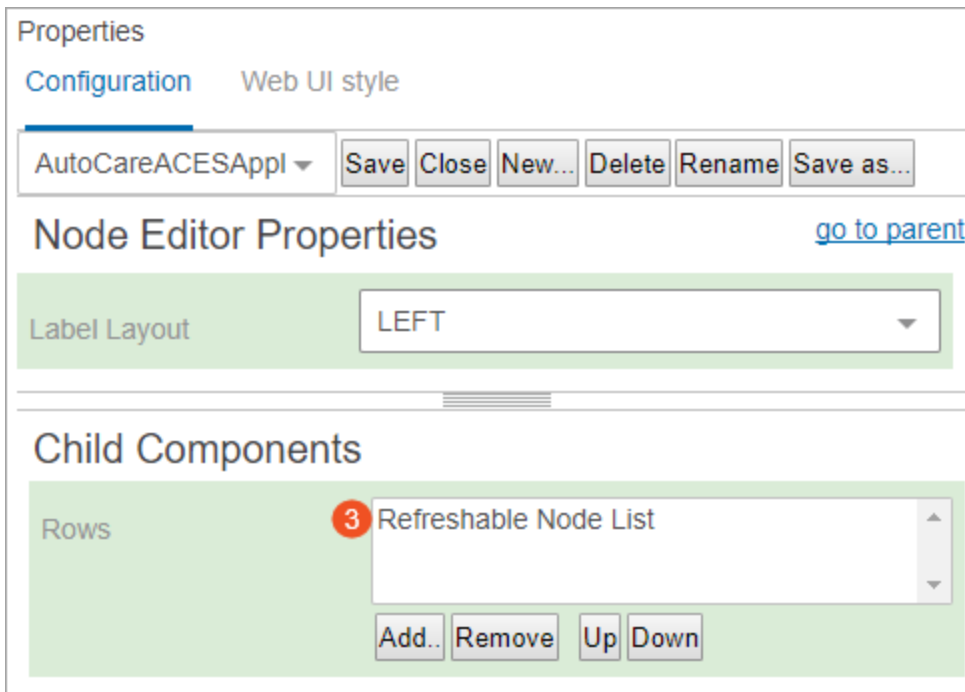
Properties

Configuration Web UI style

AutoCareACESAppl Save Close New... Delete Rename Save as...

Node Editor Properties go to parent

Label Layout LEFT

Child Components

Rows 3 Refreshable Node List

Add.. Remove Up Down